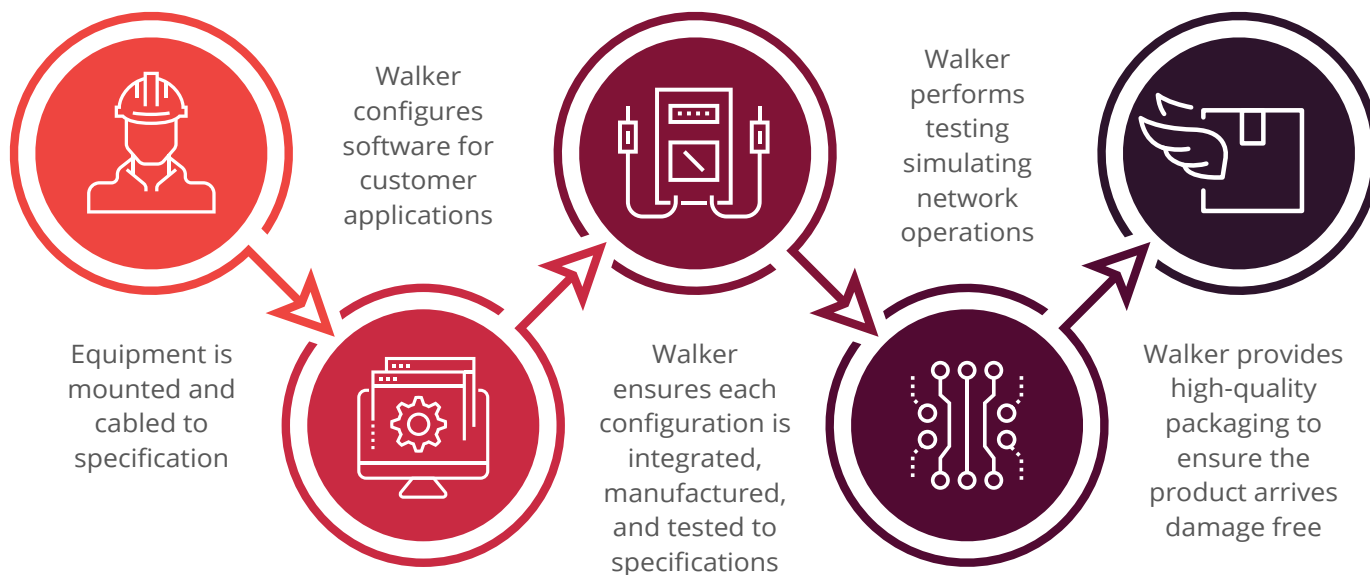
Equipment is mounted and cabled to specification

Walker configures software for customer applications

Walker ensures each configuration is integrated, manufactured, and tested to specifications

Walker performs testing simulating network operations

Walker provides high-quality packaging to ensure the product arrives damage free